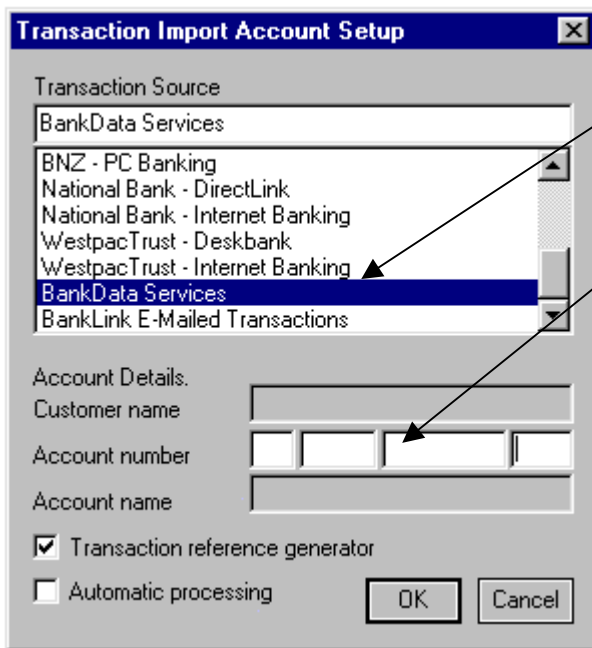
Transaction Import Account Setup

Transaction Source

BankData Services

BNZ - PC Banking
National Bank - DirectLink
National Bank - Internet Banking
WestpacTrust - Deskbank
WestpacTrust - Internet Banking
BankData Services
BankLink E-Mailed Transactions

Account Details.
Customer name
Account number
Account name

Transaction reference generator
Automatic processing

OK
Cancel